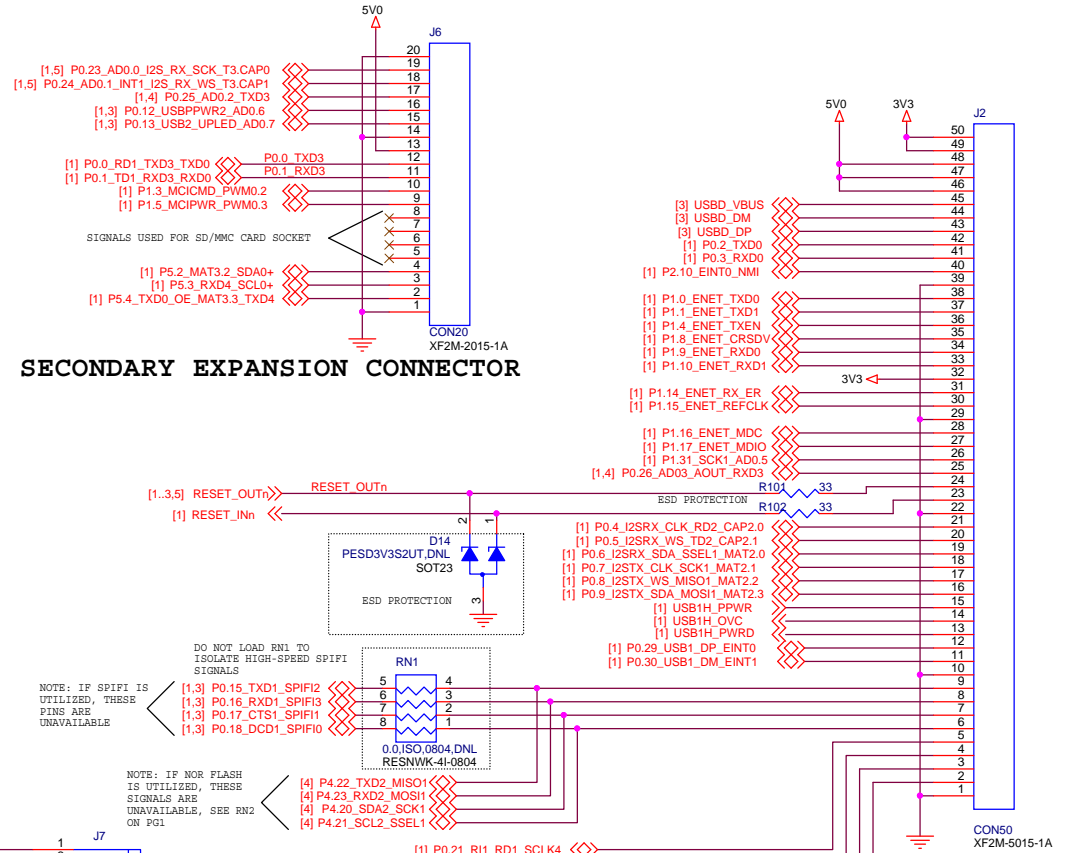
5V0
J6
20
19
18
17
16
15
14
13
12
11
10
9
8
7
6
5
4
3
2
1
[1,5] P0.23_AD0.0_I2S_RX_SCK_T3.CAP0
[1,5] P0.24_AD0.1_INT1_I2S_RX_WS_T3.CAP1
[1,4] P0.25_AD0.2_TXD3
[1,3] P0.12_USBPPWR2_AD0.6
[1,3] P0.13_USB2_UPLED_AD0.7
[1] P0.0_RD1_TXD3_TXD0
P0.0_TXD3
[1] P0.1_TD1_RXD3_RXD0
P0.1_RXD3
[1] P1.3_MCICMD_PWM0.2
[1] P1.5_MCIPWR_PWM0.3
SIGNALS USED FOR SD/MMC CARD SOCKET
[1] P5.2_MAT3.2_SDA0+
[1] P5.3_RXD4_SCL0+
[1] P5.4_TXD0_OE_MAT3.3_TXD4
CON20
XF2M-2015-1A
SECONDARY EXPANSION CONNECTOR
5V0
3V3
J2
50
49
48
47
46
45
44
43
42
41
40
39
38
37
36
35
34
33
32
31
30
29
28
27
26
25
24
23
22
21
20
19
18
17
16
15
14
13
12
11
10
9
8
7
6
5
4
3
2
1
[3] USBD_VBUS
[3] USBD_DM
[3] USBD_DP
[1] P0.2_TXD0
[1] P0.3_RXD0
[1] P2.10_EINT0_NMI
[1] P1.0_ENET_TXD0
[1] P1.1_ENET_TXD1
[1] P1.4_ENET_TXEN
[1] P1.8_ENET_CRSDV
[1] P1.9_ENET_RXD0
[1] P1.10_ENET_RXD1
3V3
[1] P1.14_ENET_RX_ER
[1] P1.15_ENET_REFCLK
[1] P1.16_ENET_MDC
[1] P1.17_ENET_MDIO
[1] P1.31_SCK1_AD0.5
[1,4] P0.26_AD03_AOUT_RXD3
[1..3,5] RESET_OUTn
RESET_OUTn
R101
33
ESD PROTECTION
[1] RESET_INn
R102
33
2
1
D14
PESD3V3S2UT,DNL
SOT23
ESD PROTECTION
3
[1] P0.4_I2SRX_CLK_RD2_CAP2.0
[1] P0.5_I2SRX_WS_TD2_CAP2.1
[1] P0.6_I2SRX_SDA_SSEL1_MAT2.0
[1] P0.7_I2STX_CLK_SCK1_MAT2.1
[1] P0.8_I2STX_WS_MISO1_MAT2.2
[1] P0.9_I2STX_SDA_MOSI1_MAT2.3
[1] USB1H_PPWR
[1] USB1H_OVC
[1] USB1H_PWRD
[1] P0.29_USB1_DP_EINT0
[1] P0.30_USB1_DM_EINT1
DO NOT LOAD RN1 TO ISOLATE HIGH-SPEED SPIFI SIGNALS
RN1
5
4
6
3
7
2
8
1
NOTE: IF SPIFI IS UTILIZED, THESE PINS ARE UNAVAILABLE
[1,3] P0.15_TXD1_SPIFI2
[1,3] P0.16_RXD1_SPIFI3
[1,3] P0.17_CTS1_SPIFI1
[1,3] P0.18_DCD1_SPIFI0
0.0,ISO,0804,DNL
RESNWK-4I-0804
NOTE: IF NOR FLASH IS UTILIZED, THESE SIGNALS ARE UNAVAILABLE, SEE RN2 ON PG1
[4] P4.22_TXD2_MISO1
[4] P4.23_RXD2_MOSI1
[4] P4.20_SDA2_SCK1
[4] P4.21_SCL2_SSEL1
J7
1
[1] P0.21_RI1_RD1_SCLK4
CON50
XF2M-5015-1A